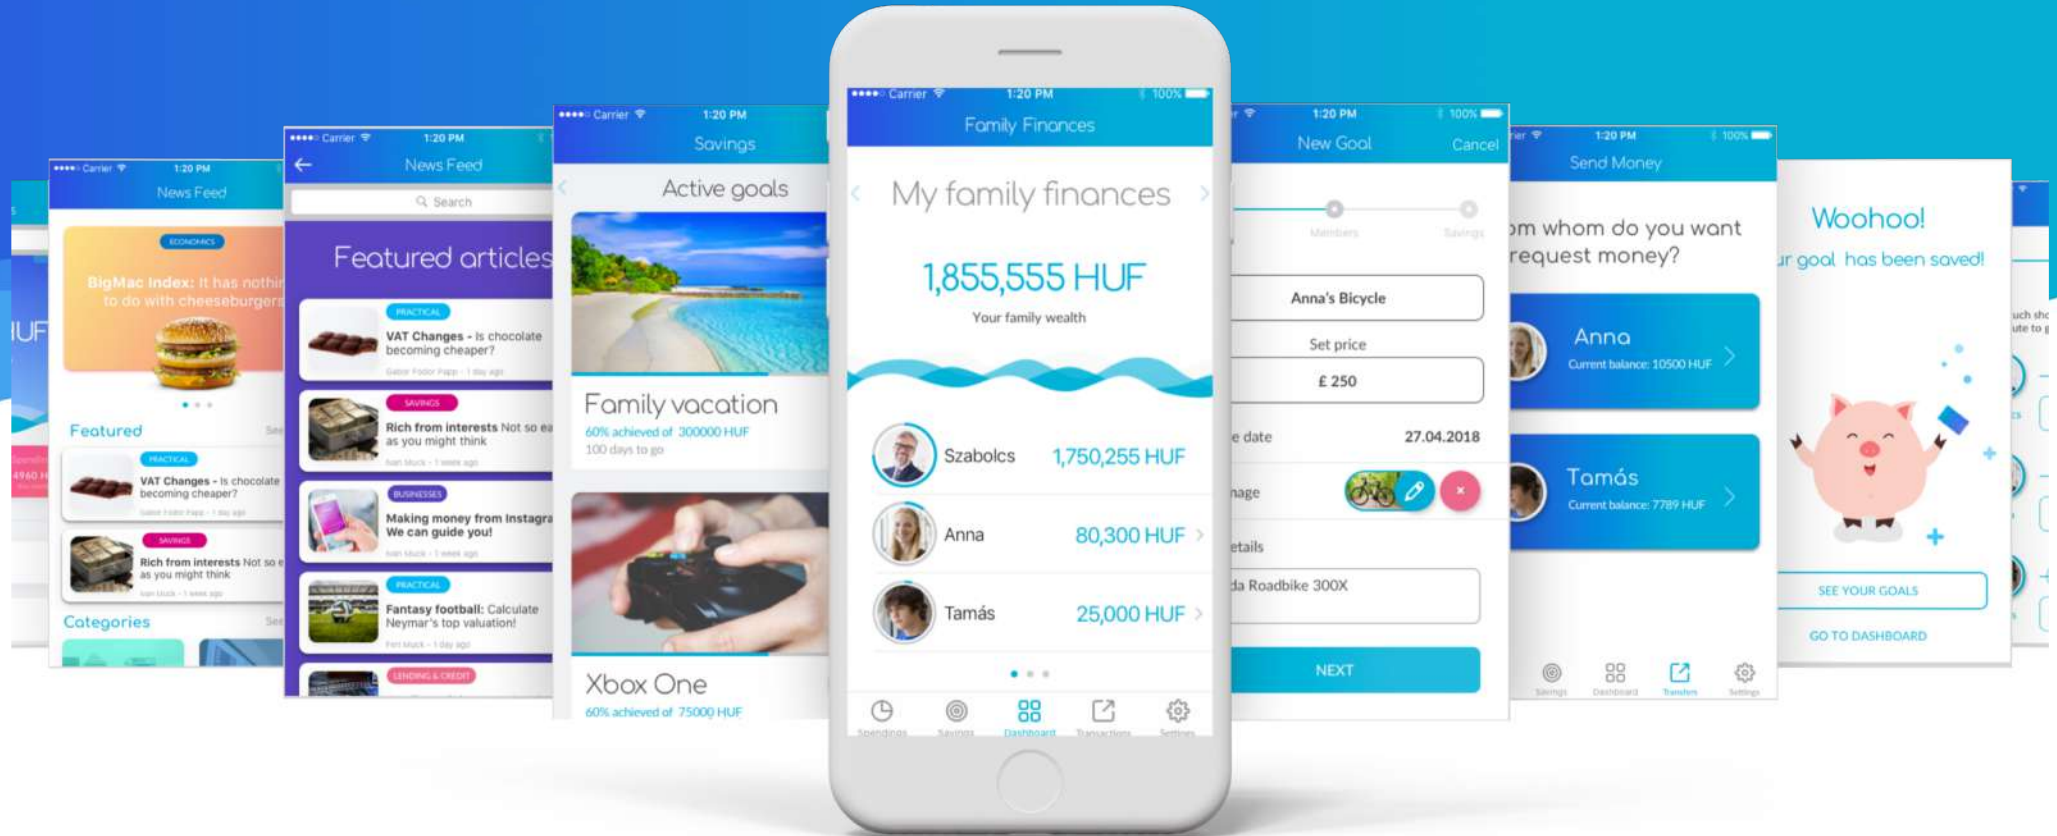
Carrier 1:20 PM
News Feed
ECONOMICS
BigMac Index: It has nothin to do with cheeseburgers
Featured
PRACTICAL
VAT Changes - Is chocolate becoming cheaper?
SAVINGS
Rich from interests Not so as you might think
Categories

Carrier 1:20 PM
News Feed
Search
Featured articles
PRACTICAL
VAT Changes - Is chocolate becoming cheaper?
SAVINGS
Rich from interests Not so as you might think
BUSINESSES
Making money from Instagra We can guide you!
PRACTICAL
Fantasy football: Calculate Neymar's top valuation!
LENDING & CREDIT

Carrier 1:20 PM
Savings
Active goals
Family vacation
60% achieved of 300000 HUF
100 days to go
Xbox One
60% achieved of 75000 HUF

Carrier 1:20 PM 100%
Family Finances
My family finances
1,855,555 HUF
Your family wealth
Szabolcs 1,750,255 HUF
Anna 80,300 HUF
Tamás 25,000 HUF
Spendings Savings Dashboard Transactions Settings

1:20 PM 100%
New Goal Cancel
Members Savings
Anna's Bicycle
Set price
£ 250
e date 27.04.2018
nage
etails
da Roadbike 300X
NEXT

1:20 PM 100%
Send Money
om whom do you want request money?
Anna
Current balance: 10500 HUF
Tamás
Current balance: 7789 HUF
Savings Dashboard Transfers Settings

Woohoo!
ur goal has been saved!
SEE YOUR GOALS
GO TO DASHBOARD